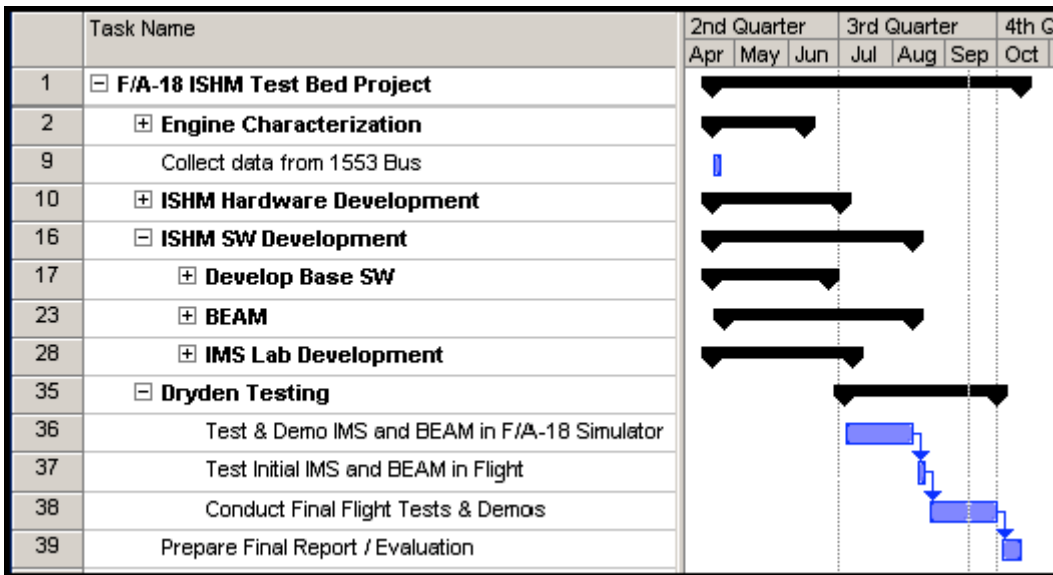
| | Task Name |
|---|---|
| 1 | ⊟ F/A-18 ISHM Test Bed Project |
| 2 | ⊞ Engine Characterization |
| 9 | Collect data from 1553 Bus |
| 10 | ⊞ ISHM Hardware Development |
| 16 | ⊟ ISHM SW Development |
| 17 | ⊞ Develop Base SW |
| 23 | ⊞ BEAM |
| 28 | ⊞ IMS Lab Development |
| 35 | ⊟ Dryden Testing |
| 36 | Test & Demo IMS and BEAM in F/A-18 Simulator |
| 37 | Test Initial IMS and BEAM in Flight |
| 38 | Conduct Final Flight Tests & Demos |
| 39 | Prepare Final Report / Evaluation |

2nd Quarter | 3rd Quarter | 4th G
Apr | May | Jun | Jul | Aug | Sep | Oct